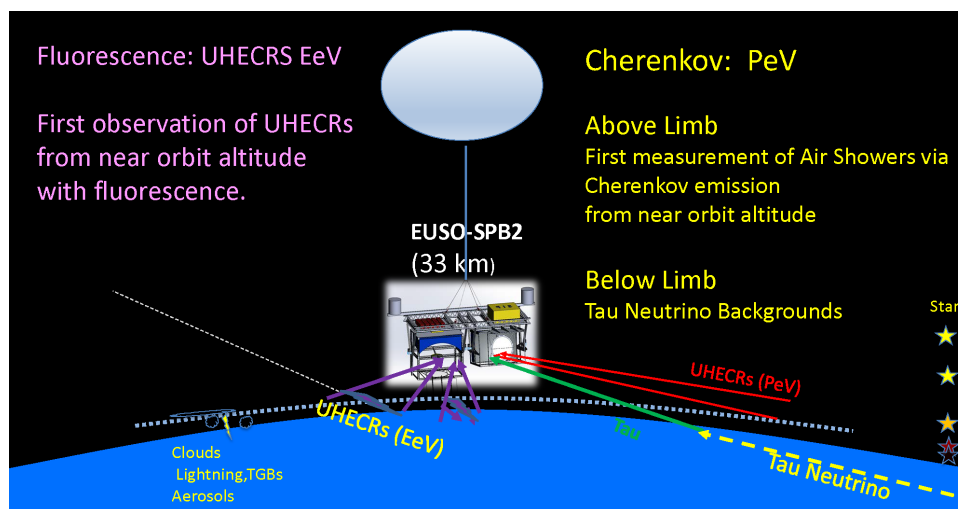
Fluorescence: UHECRS EeV

First observation of UHECRs from near orbit altitude with fluorescence.

Cherenkov: PeV

Above Limb
First measurement of Air Showers via Cherenkov emission from near orbit altitude

EUSO-SPB2
(33 km)

Below Limb
Tau Neutrino Backgrounds

Star

UHECRs (PeV)

UHECRs (EeV)

Tau

Tau Neutrino

Clouds
Lightning,TGBs
Aerosols